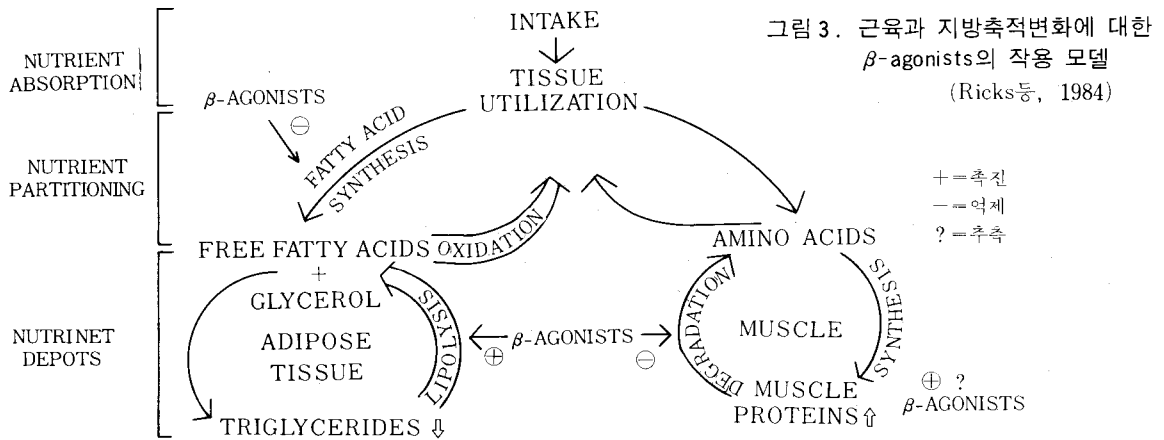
그림 3. 근육과 지방축적변화에 대한 $\beta$-agonists의 작용 모델
(Ricks등, 1984)

NUTRIENT ABSORPTION

NUTRIENT PARTITIONING

NUTRINET DEPOTS

INTAKE

TISSUE UTILIZATION

$\beta$-AGONISTS
$\ominus$

FATTY ACID SYNTHESIS

FREE FATTY ACIDS
+
GLYCEROL

OXIDATION

AMINO ACIDS

SYNTHESIS

ADIPOSE TISSUE

LIPOLYSIS

$\oplus$

$\beta$-AGONISTS

$\ominus$

DEGRADATION

MUSCLE

MUSCLE PROTEINS ⇧

TRIGLYCERIDES ⇩

$\oplus$ ?
$\beta$-AGONISTS

+ = 촉진
− = 억제
? = 추측